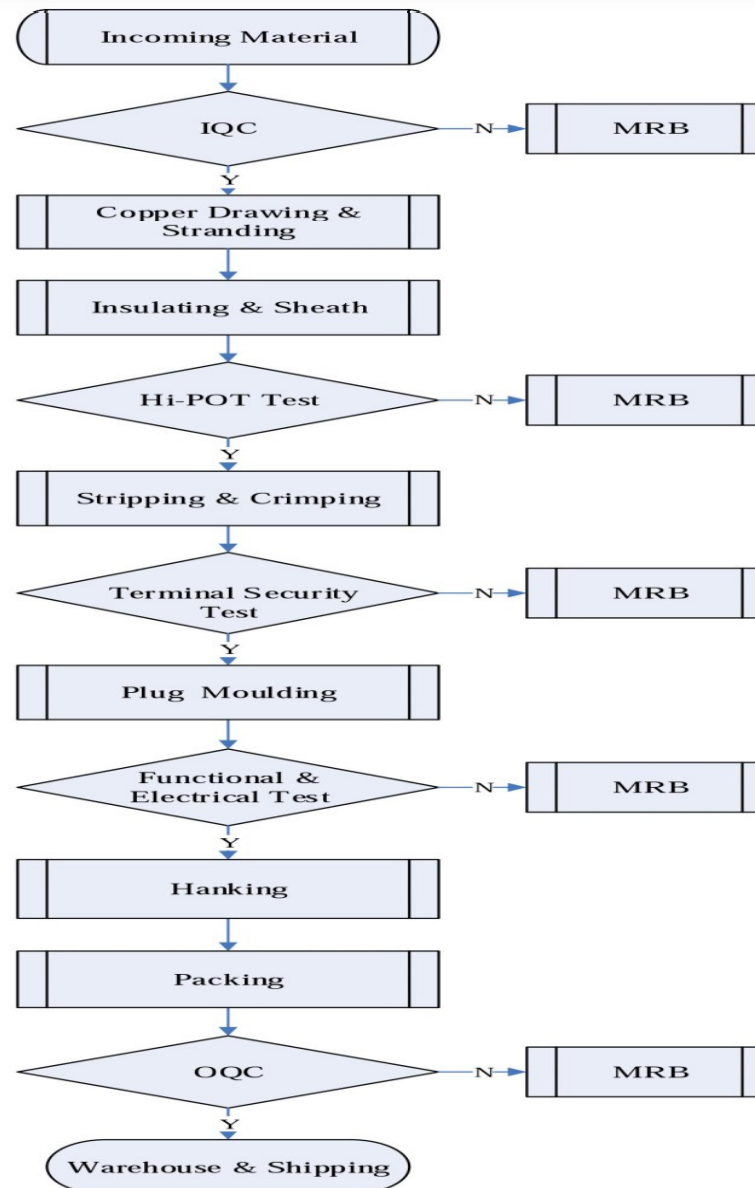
Incoming Material

IQC

N

MRB

Y

Copper Drawing & Stranding

Insulating & Sheath

Hi-POT Test

N

MRB

Y

Stripping & Crimping

Terminal Security Test

N

MRB

Y

Plug Moulding

Functional & Electrical Test

N

MRB

Y

Hanking

Packing

OQC

N

MRB

Y

Warehouse & Shipping